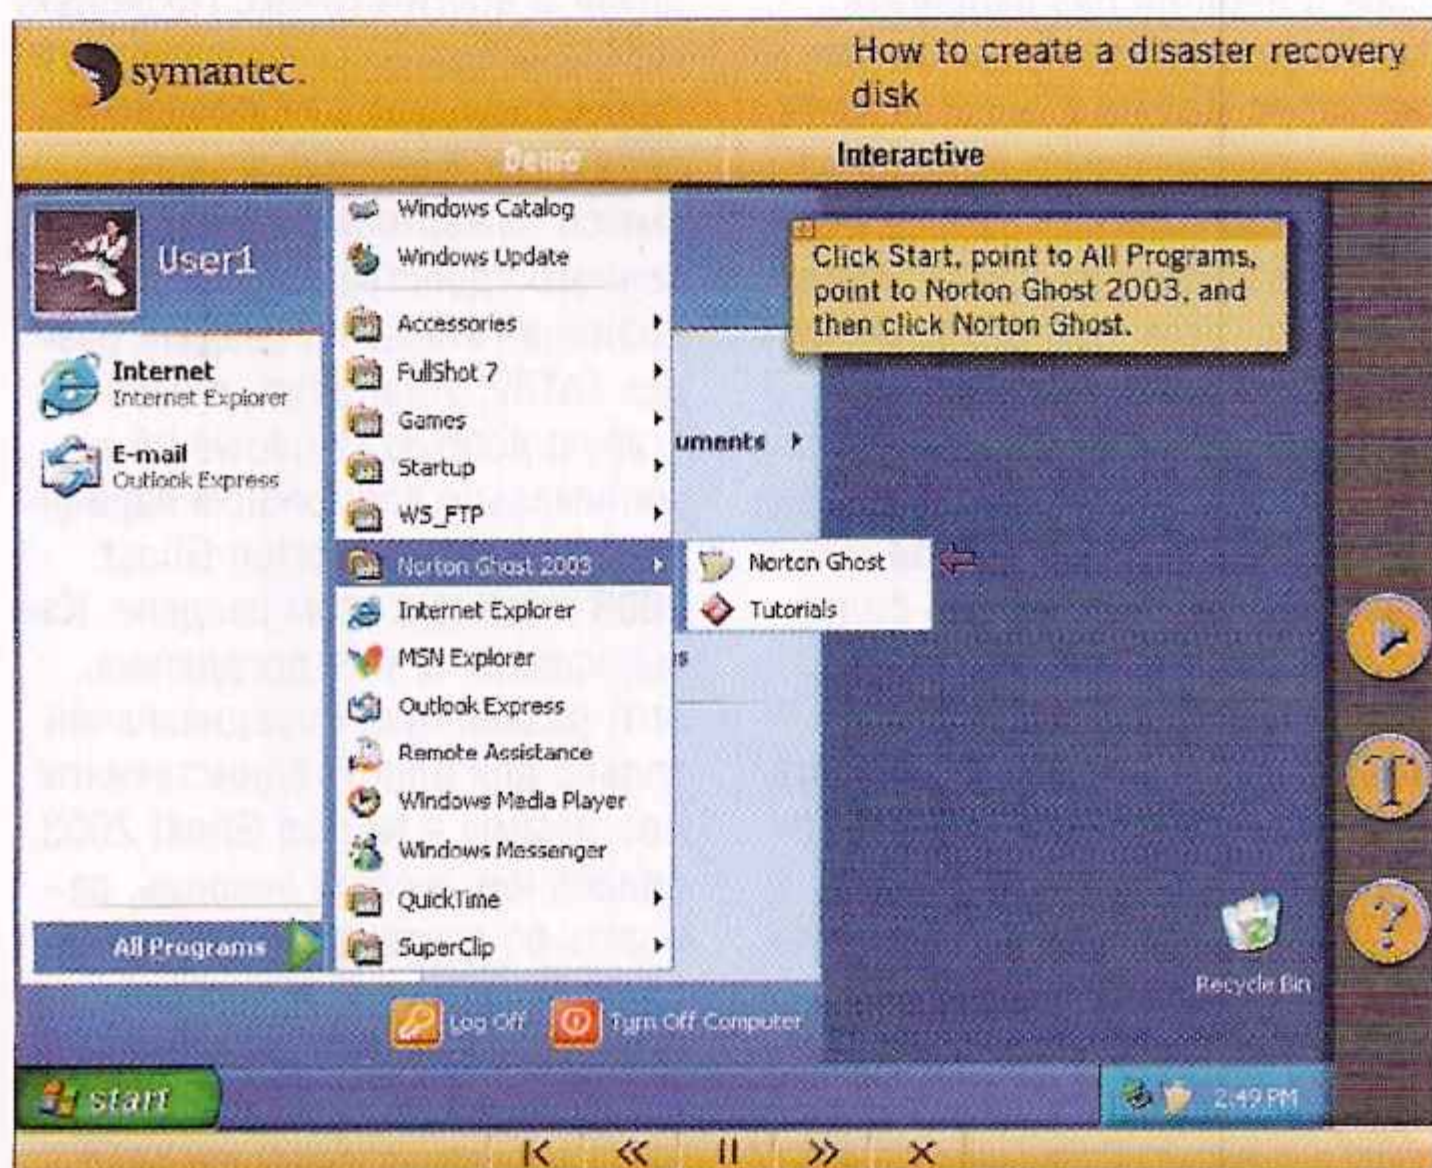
symantec.

How to create a disaster recovery disk

Demo

Interactive

User1

Internet
Internet Explorer

E-mail
Outlook Express

All Programs

Windows Catalog
Windows Update
Accessories
FullShot 7
Games
Startup
WS_FTP
Norton Ghost 2003
Internet Explorer
MSN Explorer
Outlook Express
Remote Assistance
Windows Media Player
Windows Messenger
QuickTime
SuperClip

uments

Norton Ghost
Tutorials

Click Start, point to All Programs, point to Norton Ghost 2003, and then click Norton Ghost.

Recycle Bin

Log Off
Turn Off Computer

start

2:49 PM

K « II » X